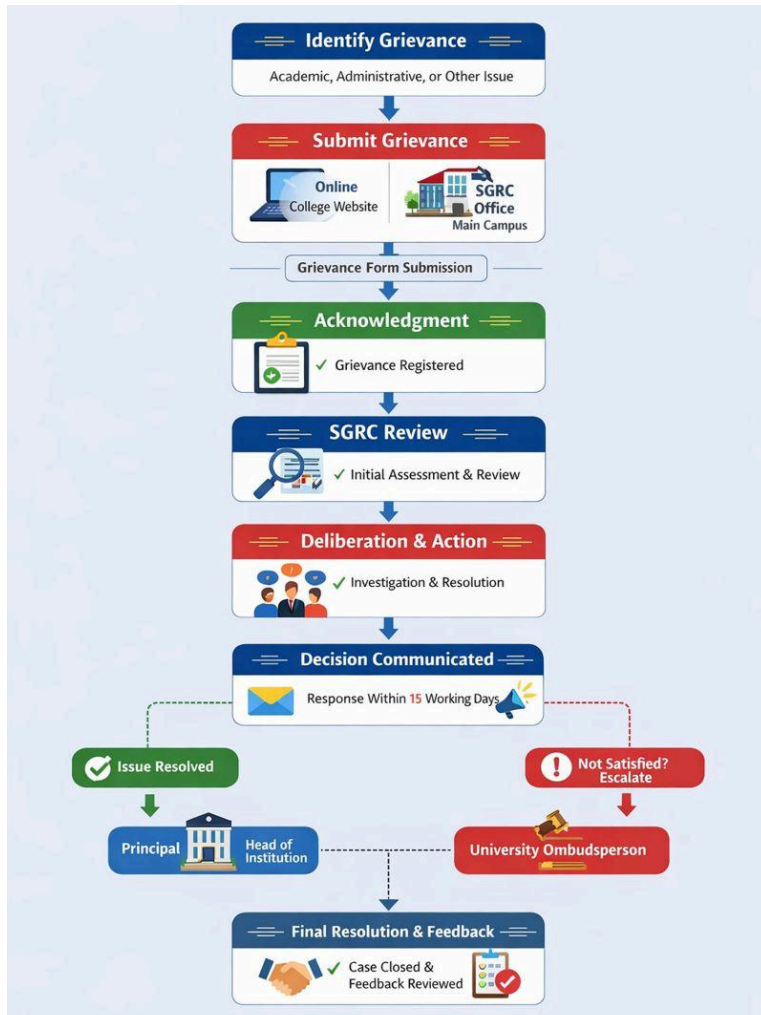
Identify Grievance

Academic, Administrative, or Other Issue

Submit Grievance

Online
College Website

SGRC Office
Main Campus

Grievance Form Submission

Acknowledgment

✓ Grievance Registered

SGRC Review

✓ Initial Assessment & Review

Deliberation & Action

✓ Investigation & Resolution

Decision Communicated

Response Within 15 Working Days

Issue Resolved

Not Satisfied? Escalate

Principal

Head of Institution

University Ombudsperson

Final Resolution & Feedback

✓ Case Closed & Feedback Reviewed